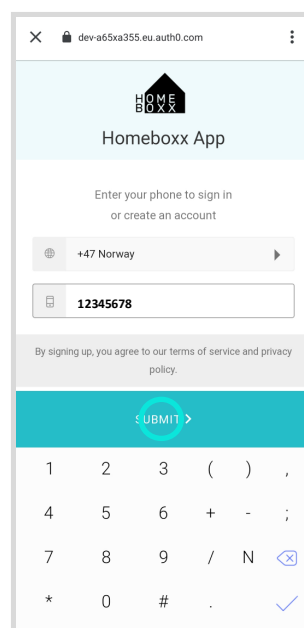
dev-a65xa355.eu.auth0.com

HOME
BOXX

Homeboxx App

Enter your phone to sign in
or create an account

+47 Norway

12345678

By signing up, you agree to our terms of service and privacy policy.

SUBMIT >

| 1 | 2 | 3 | ( | ) | , |
|---|---|---|---|---|---|
| 4 | 5 | 6 | + | - | ; |
| 7 | 8 | 9 | / | N | |
| * | 0 | # | . | | |